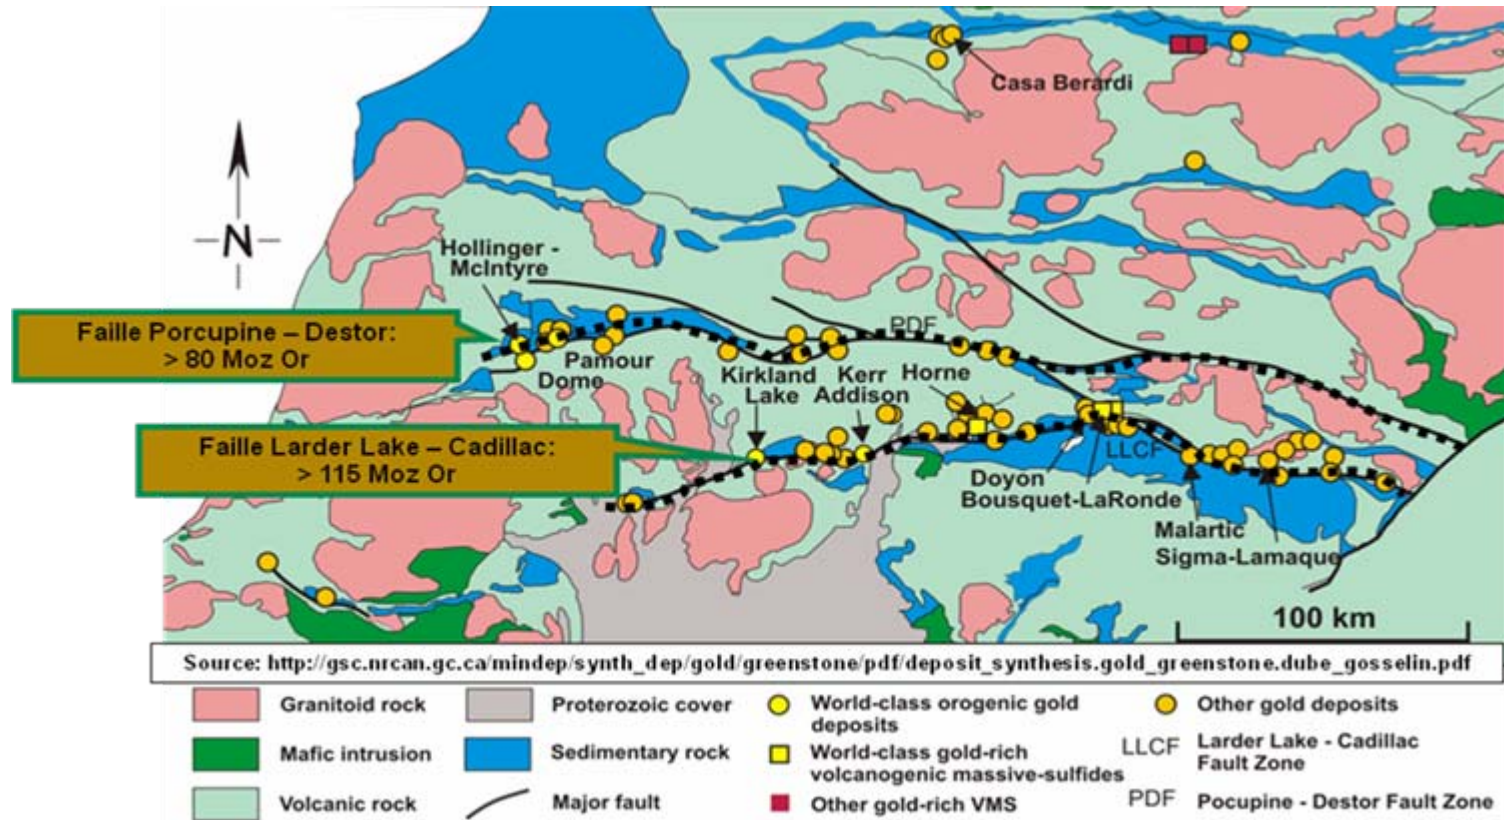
Casa Berardi

N

Hollinger - McIntyre

Faille Porcupine – Destor: > 80 Moz Or

Pamour

Dome

PDF

Kirkland Lake

Kerr Addison

Horne

Faille Larder Lake – Cadillac: > 115 Moz Or

LLCF

Doyon

Bousquet-LaRonde

Malartic

Sigma-Lamaque

100 km

Source: http://gsc.nrcan.gc.ca/mindep/synth_dep/gold/greenstone/pdf/deposit_synthesis.gold_greenstone.dube_gosselin.pdf

Granitoid rock
Mafic intrusion
Volcanic rock
Proterozoic cover
Sedimentary rock
Major fault
World-class orogenic gold deposits
World-class gold-rich volcanogenic massive-sulfides
Other gold-rich VMS
Other gold deposits
LLCF Larder Lake - Cadillac Fault Zone
PDF Pocupine - Destor Fault Zone